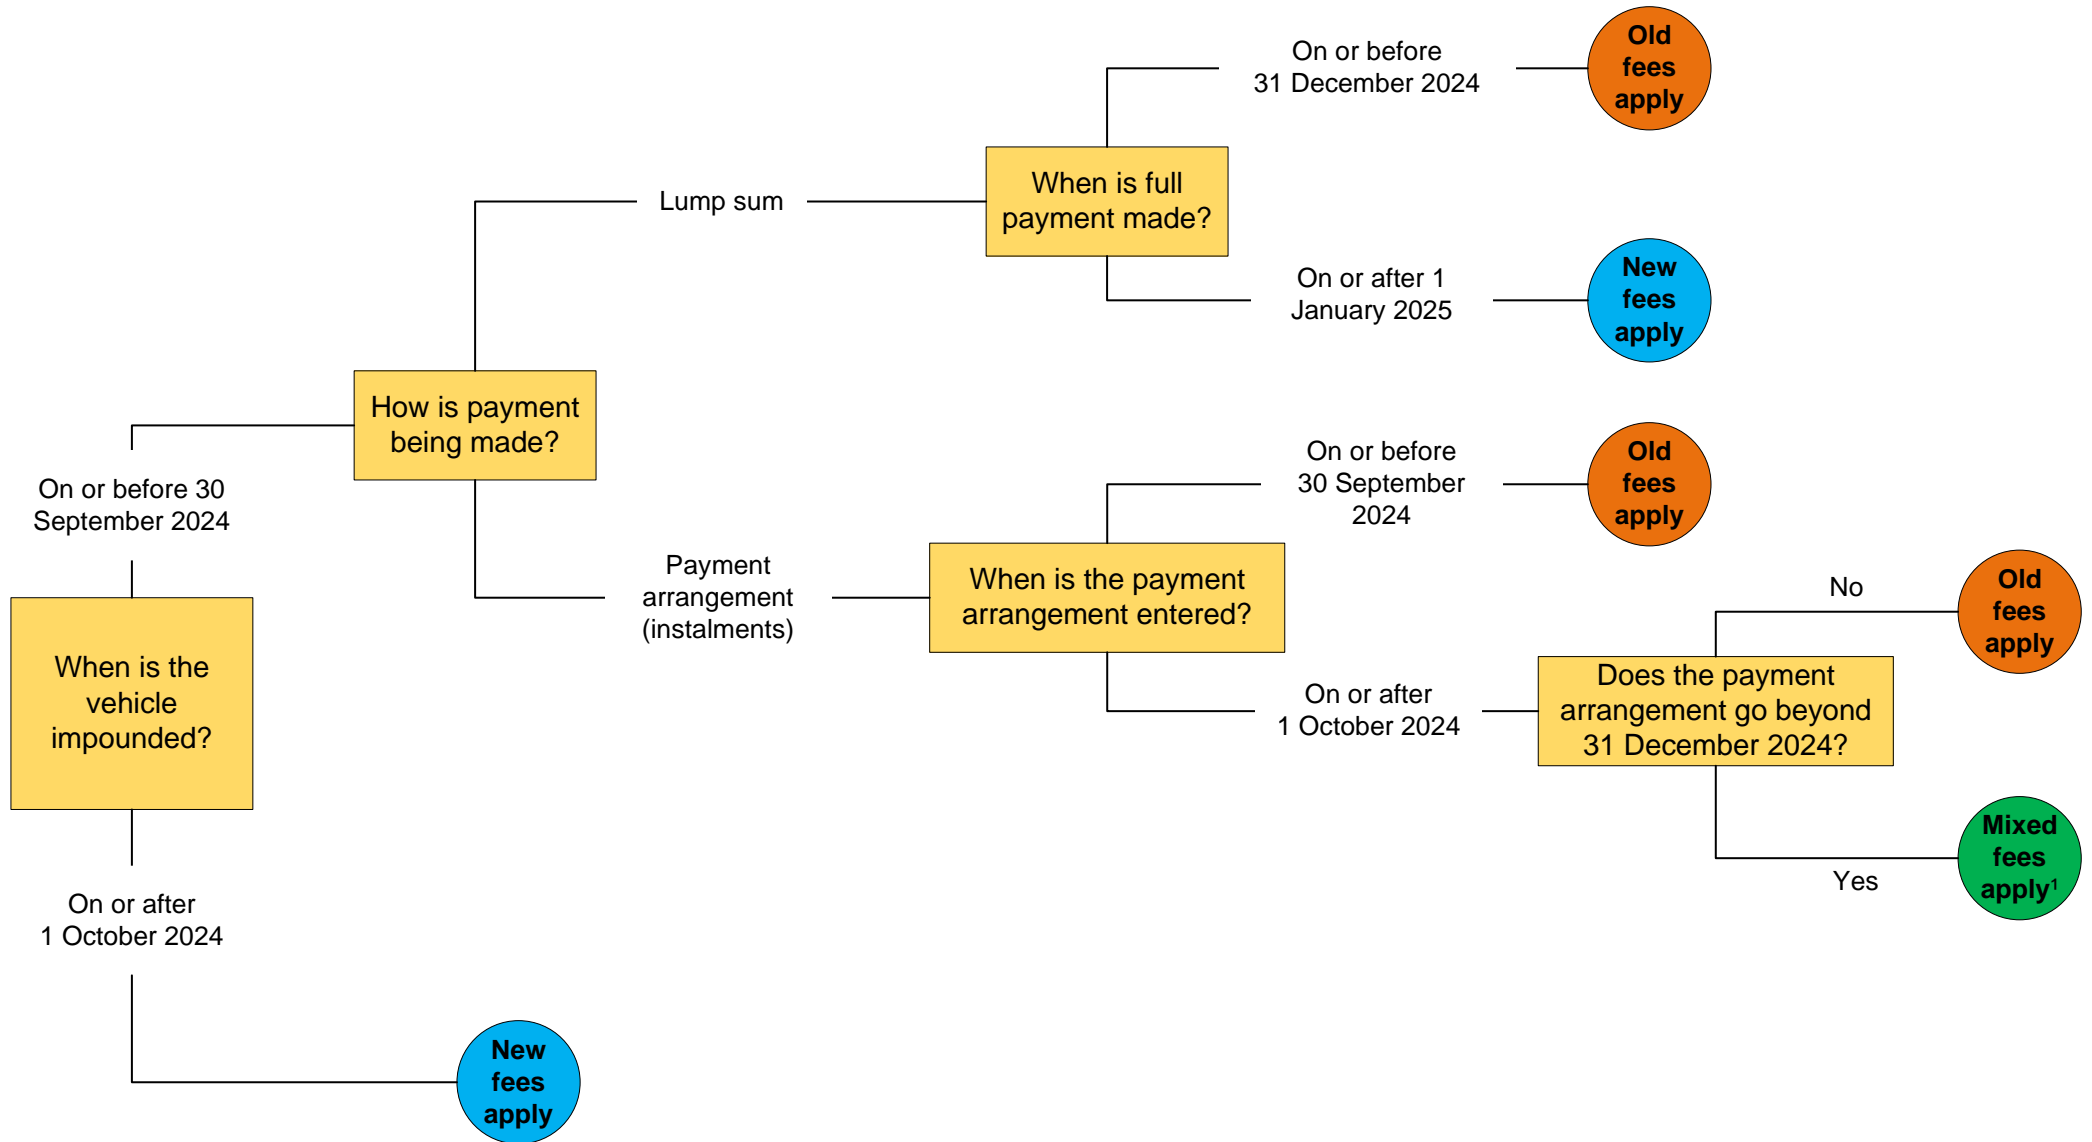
When is the vehicle impounded?

On or before 30 September 2024

How is payment being made?

Lump sum

When is full payment made?

On or before 31 December 2024

Old fees apply

On or after 1 January 2025

New fees apply

Payment arrangement (instalments)

When is the payment arrangement entered?

On or before 30 September 2024

Old fees apply

On or after 1 October 2024

Does the payment arrangement go beyond 31 December 2024?

No

Old fees apply

Yes

Mixed fees apply$^1$

On or after 1 October 2024

New fees apply